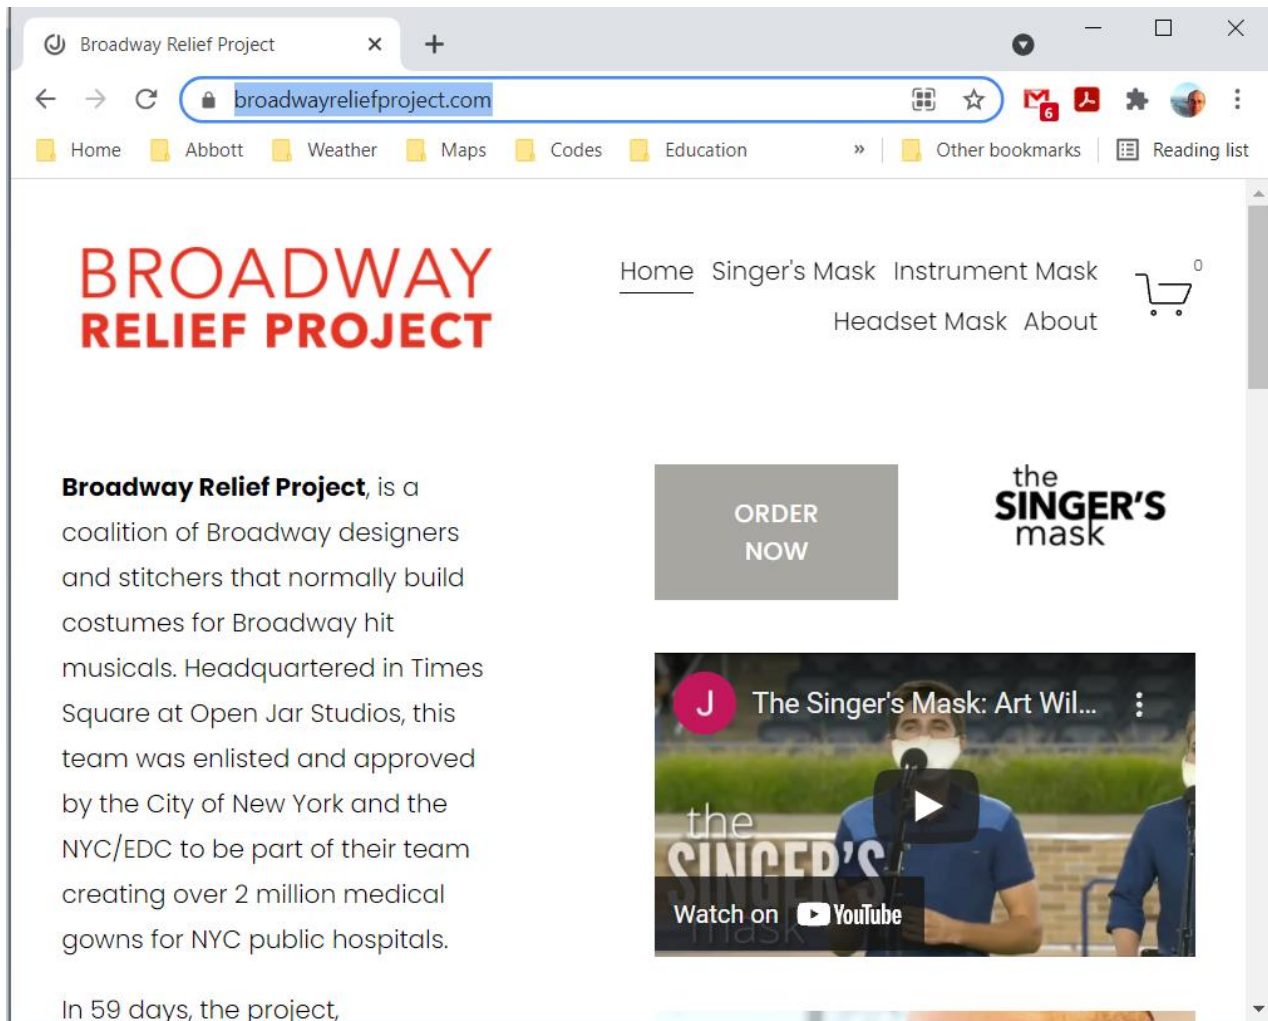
Broadway Relief Project ×

broadwayreliefproject.com

6

Home Abbott Weather Maps Codes Education » Other bookmarks Reading list

BROADWAY
RELIEF PROJECT

Home Singer's Mask Instrument Mask
Headset Mask About

0

**Broadway Relief Project**, is a coalition of Broadway designers and stitchers that normally build costumes for Broadway hit musicals. Headquartered in Times Square at Open Jar Studios, this team was enlisted and approved by the City of New York and the NYC/EDC to be part of their team creating over 2 million medical gowns for NYC public hospitals.

In 59 days, the project,

ORDER NOW

the SINGER'S mask

J The Singer's Mask: Art Wil...

the SINGER'S mask

Watch on YouTube